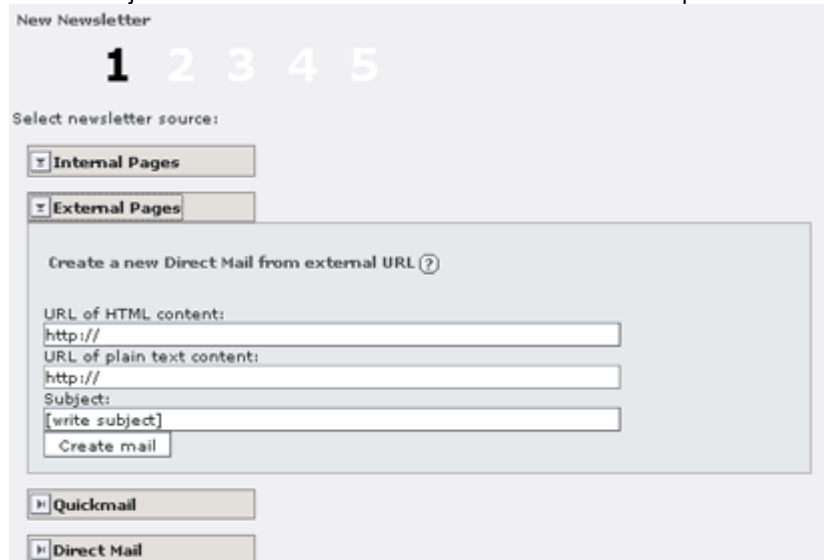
New Newsletter

1 2 3 4 5

Select newsletter source:

Internal Pages

External Pages

Create a new Direct Mail from external URL ?

URL of HTML content:
http://
URL of plain text content:
http://
Subject:
[write subject]
Create mail

Quickmail

Direct Mail